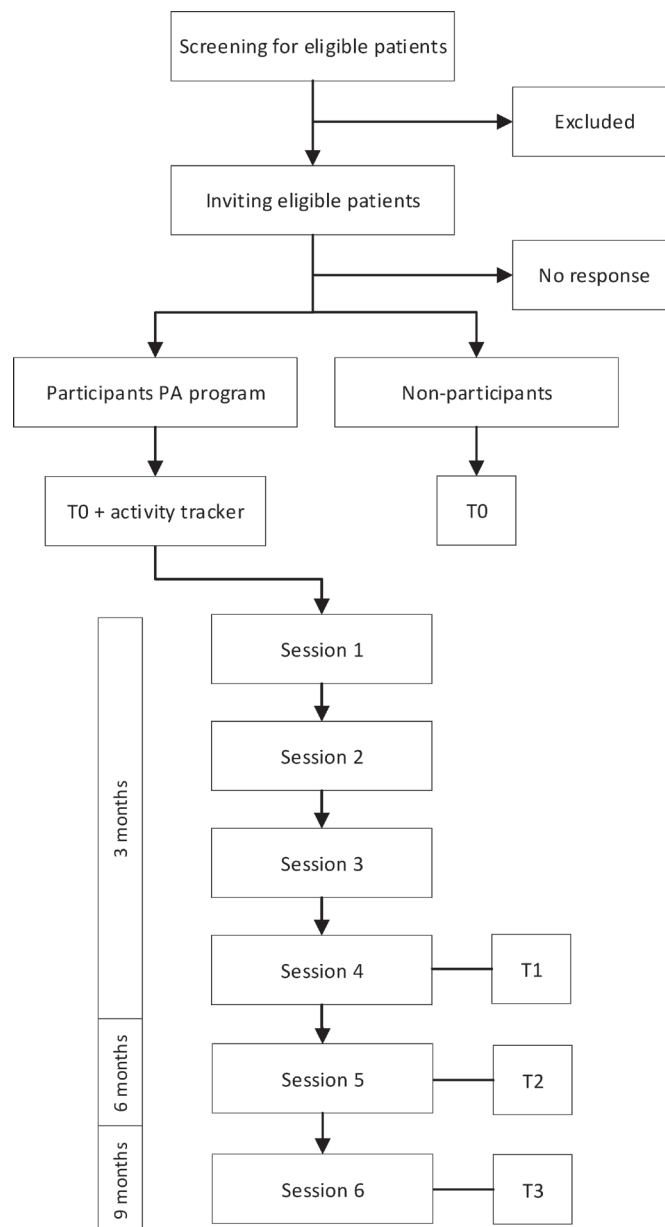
Screening for eligible patients

Excluded

Inviting eligible patients

No response

Participants PA program

Non-participants

T0 + activity tracker

T0

3 months

6 months

9 months

Session 1

Session 2

Session 3

Session 4

T1

Session 5

T2

Session 6

T3